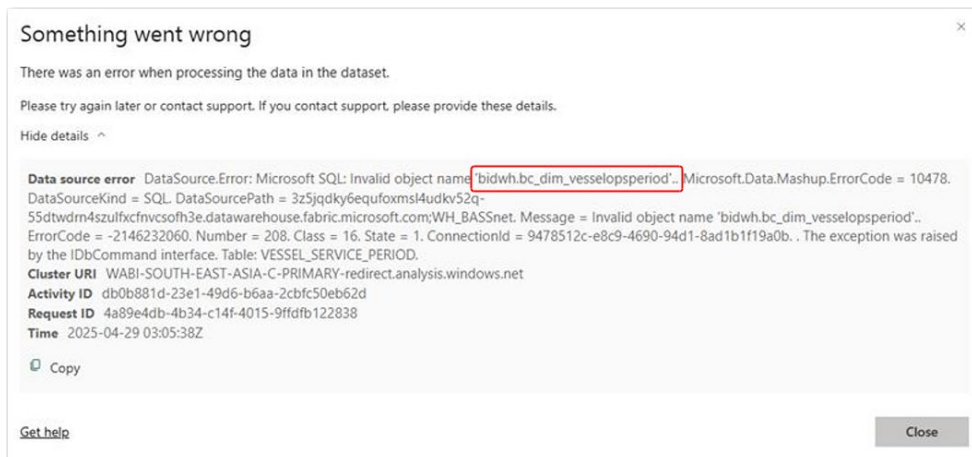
Something went wrong

×

There was an error when processing the data in the dataset.

Please try again later or contact support. If you contact support, please provide these details.

Hide details ^

Data source error DataSource.Error: Microsoft SQL: Invalid object name 'bidwh.bc_dim_vesselopsperiod'.. Microsoft.Data.Mashup.ErrorCode = 10478. DataSourceKind = SQL. DataSourcePath = 3z5jqdky6equfoxmsl4udkv52q-55dtwdrn4szulfxcfnvcsofh3e.datawarehouse.fabric.microsoft.com;WH_BASSnet. Message = Invalid object name 'bidwh.bc_dim_vesselopsperiod'.. ErrorCode = -2146232060. Number = 208. Class = 16. State = 1. ConnectionId = 9478512c-e8c9-4690-94d1-8ad1b1f19a0b. . The exception was raised by the IDbCommand interface. Table: VESSEL_SERVICE_PERIOD.
Cluster URI WABI-SOUTH-EAST-ASIA-C-PRIMARY-redirect.analysis.windows.net
Activity ID db0b881d-23e1-49d6-b6aa-2cbfc50eb62d
Request ID 4a89e4db-4b34-c14f-4015-9ffdfb122838
Time 2025-04-29 03:05:38Z

Copy

Get help

Close